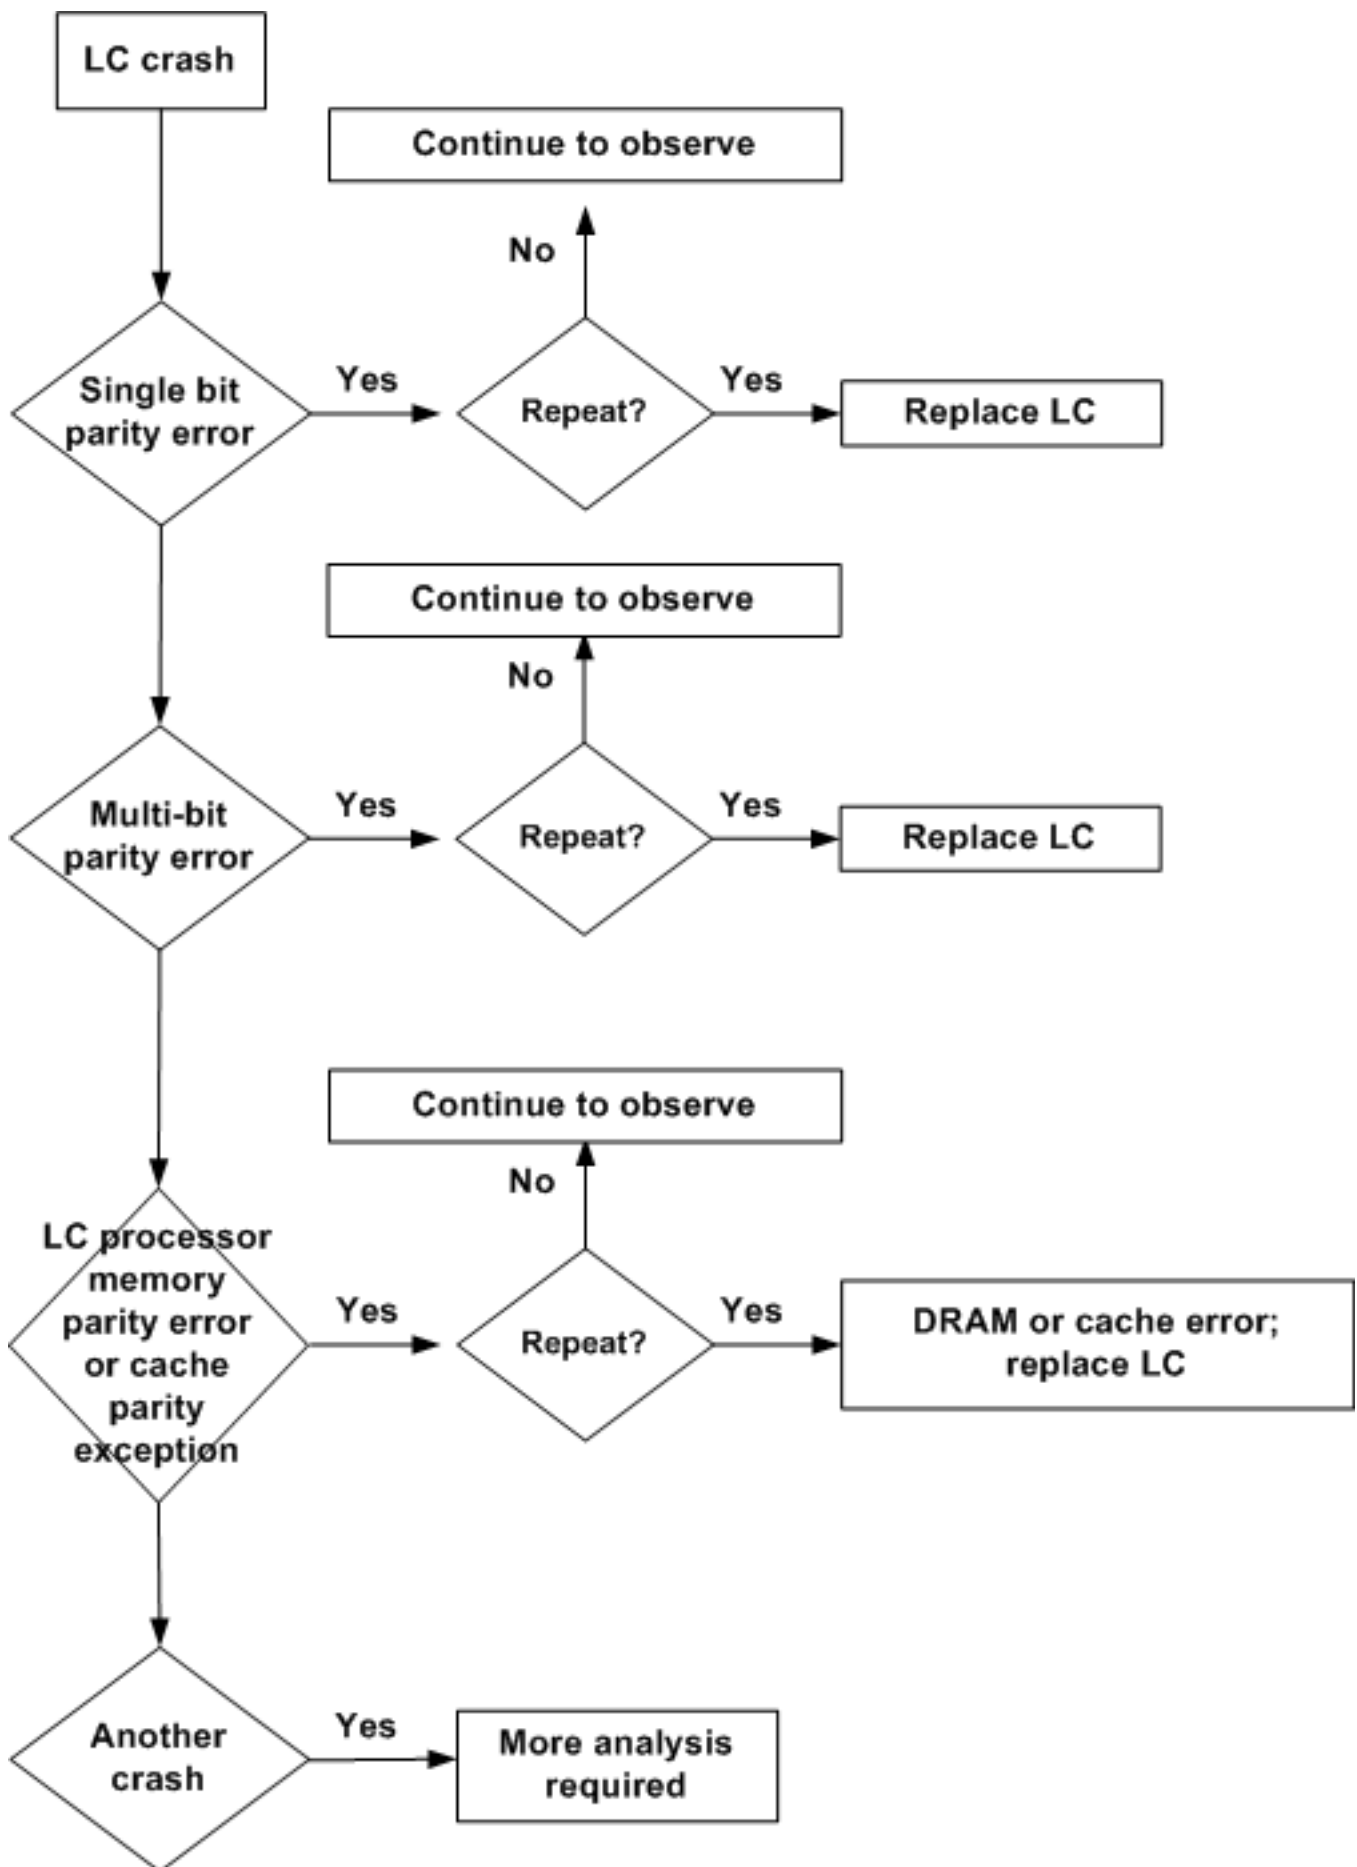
LC crash

Continue to observe

No

Single bit parity error

Yes

Repeat?

Yes

Replace LC

Continue to observe

No

Multi-bit parity error

Yes

Repeat?

Yes

Replace LC

Continue to observe

No

LC processor memory parity error or cache parity exception

Yes

Repeat?

Yes

DRAM or cache error; replace LC

Another crash

Yes

More analysis required